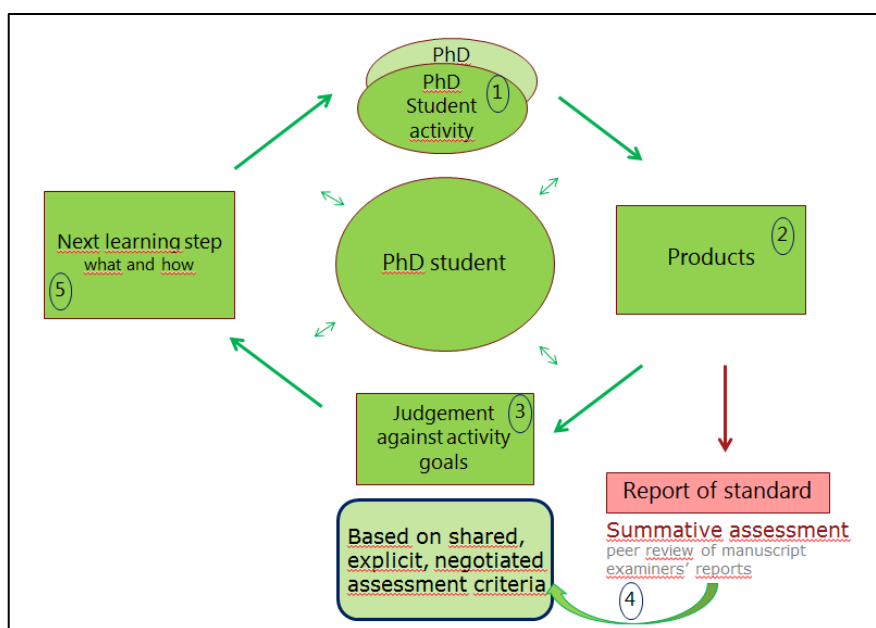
PhD

PhD Student activity 1

Products 2

Judgement against activity goals 3

Next learning step what and how 5

PhD student

Report of standard

Summative assessment
peer review of manuscript
examiners' reports

Based on shared, explicit, negotiated assessment criteria

4